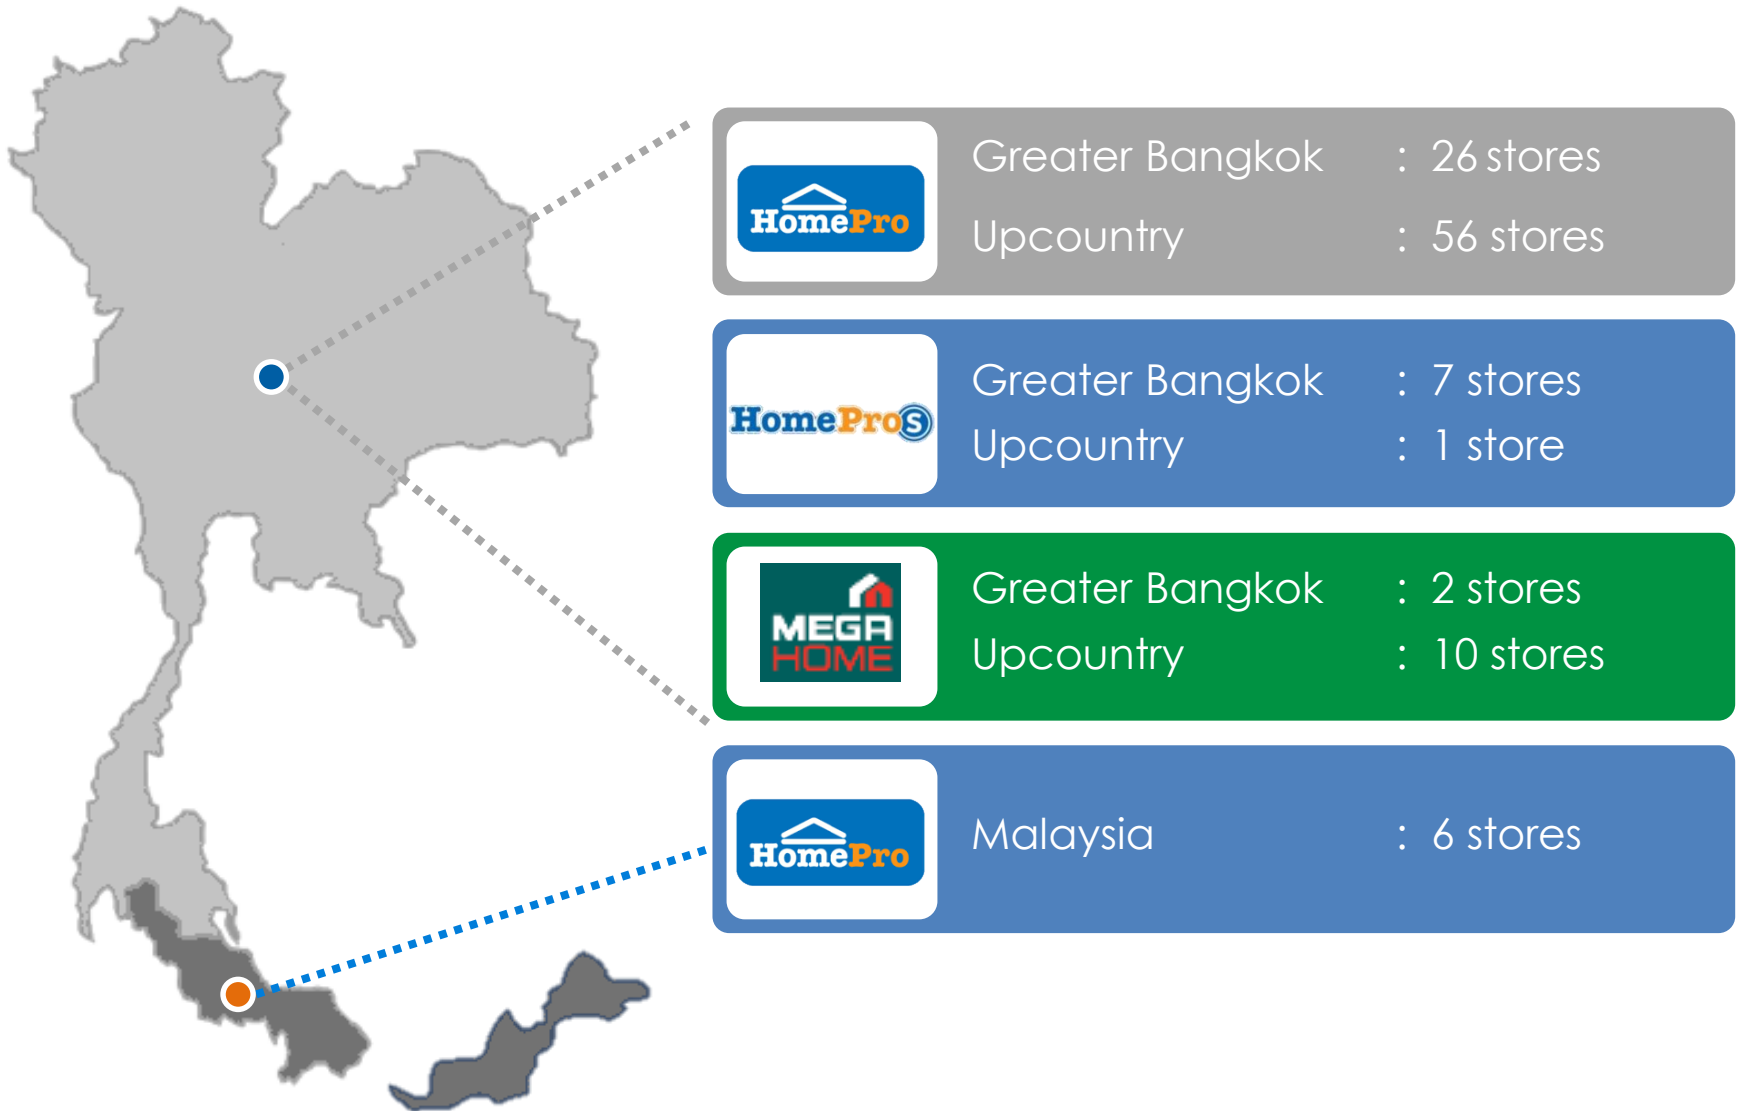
HomePro

Greater Bangkok : 26 stores
Upcountry : 56 stores

HomePro S

Greater Bangkok : 7 stores
Upcountry : 1 store

MEGA HOME

Greater Bangkok : 2 stores
Upcountry : 10 stores

HomePro

Malaysia : 6 stores